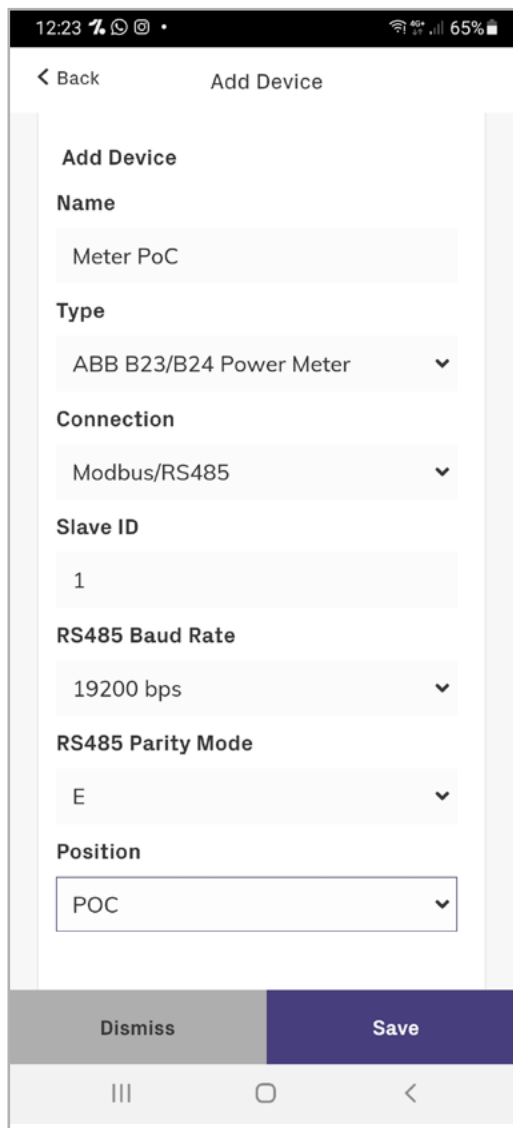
12:23 65%

< Back Add Device

Add Device

Name

Meter PoC

Type

ABB B23/B24 Power Meter

Connection

Modbus/RS485

Slave ID

1

RS485 Baud Rate

19200 bps

RS485 Parity Mode

E

Position

POC

Dismiss

Save